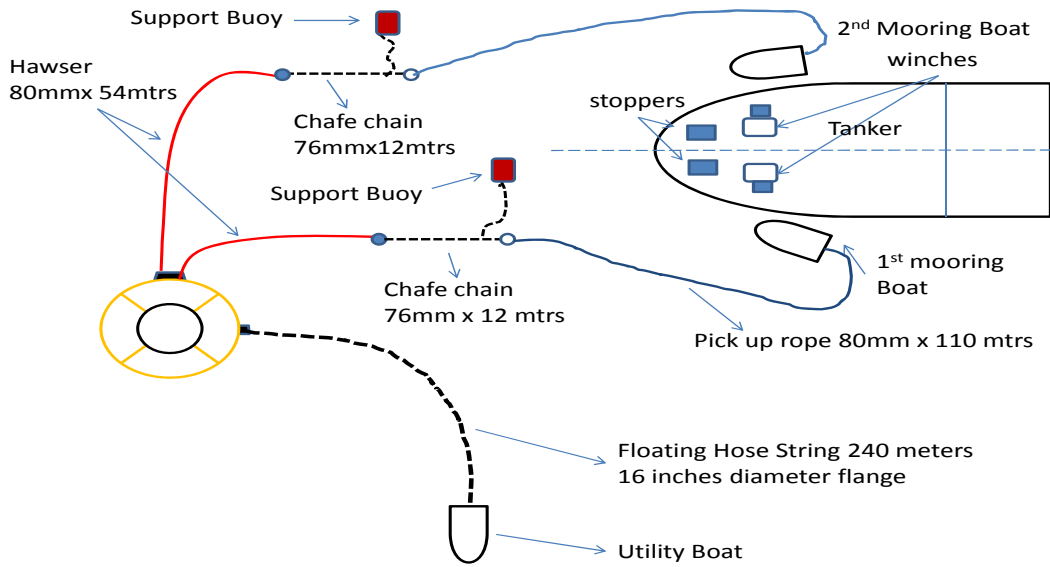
Support Buoy

2$^{nd}$ Mooring Boat

winches

Hawser
80mmx 54mtrs

stoppers

Tanker

Chafe chain
76mmx12mtrs

Support Buoy

1$^{st}$ mooring Boat

Chafe chain
76mm x 12 mtrs

Pick up rope 80mm x 110 mtrs

Floating Hose String 240 meters
16 inches diameter flange

Utility Boat